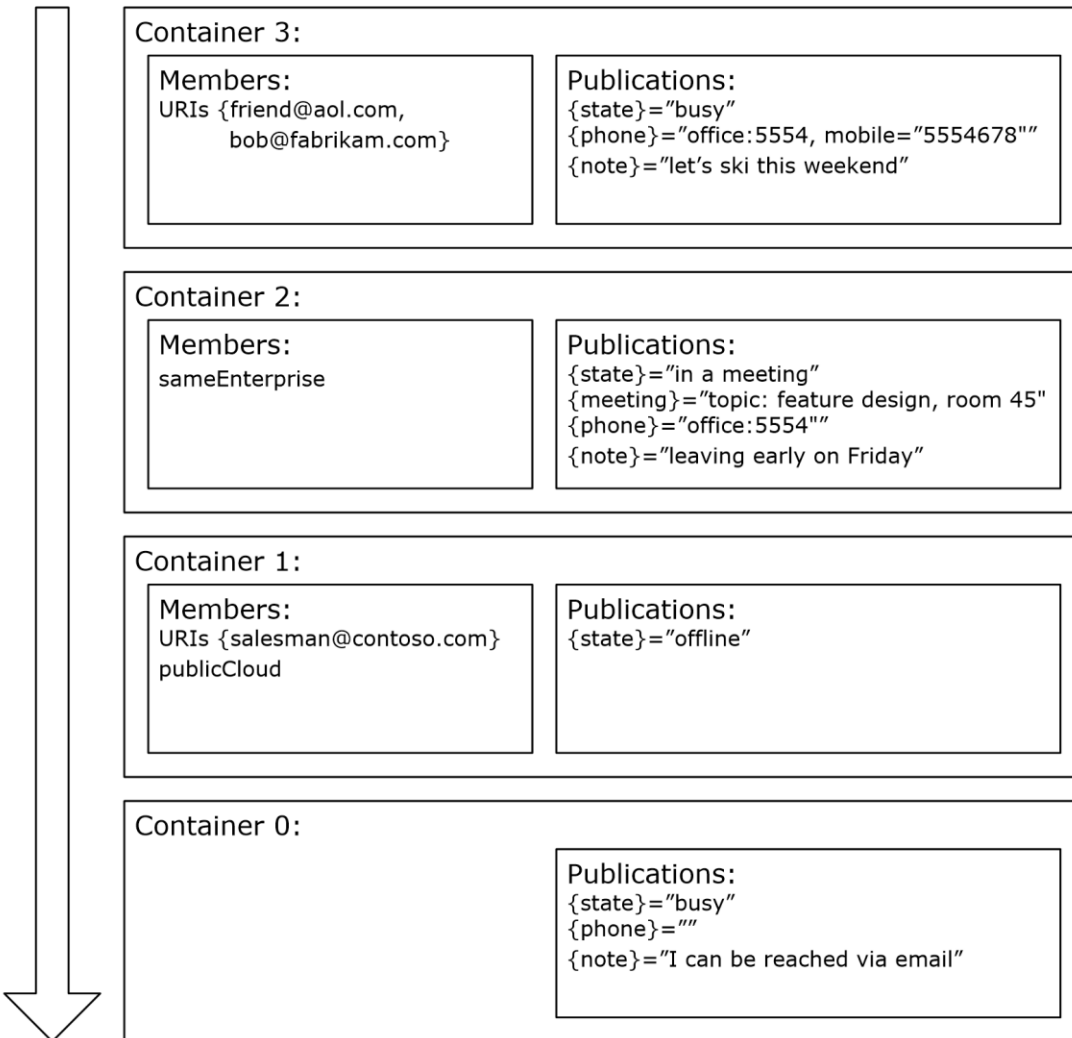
Container 3:

Members:
URIs {friend@aol.com, bob@fabrikam.com}

Publications:
{state}="busy"
{phone}="office:5554, mobile="5554678""
{note}="let's ski this weekend"

Container 2:

Members:
sameEnterprise

Publications:
{state}="in a meeting"
{meeting}="topic: feature design, room 45"
{phone}="office:5554""
{note}="leaving early on Friday"

Container 1:

Members:
URIs {salesman@contoso.com}
publicCloud

Publications:
{state}="offline"

Container 0:

Publications:
{state}="busy"
{phone}=""
{note}="I can be reached via email"